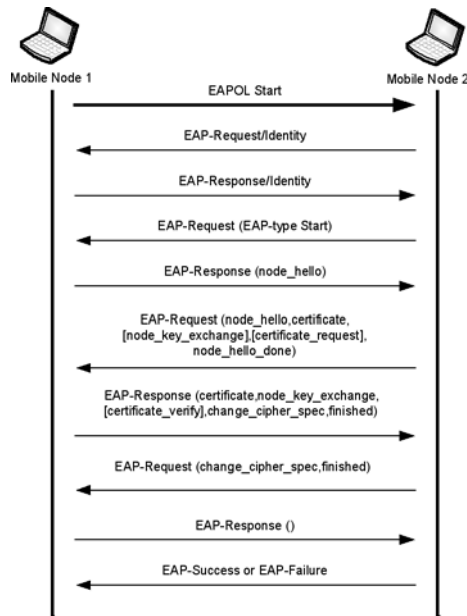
Mobile Node 1

Mobile Node 2

EAPOL Start

EAP-Request/Identity

EAP-Response/Identity

EAP-Request (EAP-type Start)

EAP-Response (node_hello)

EAP-Request (node_hello,certificate, [node_key_exchange],[certificate_request], node_hello_done)

EAP-Response (certificate,node_key_exchange, [certificate_verify],change_cipher_spec,finished)

EAP-Request (change_cipher_spec,finished)

EAP-Response ()

EAP-Success or EAP-Failure